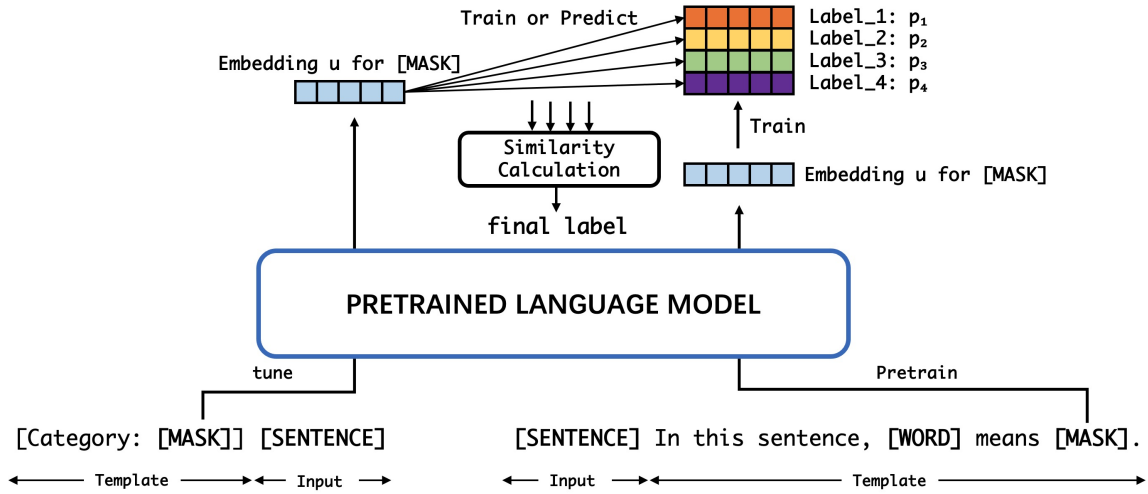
Train or Predict

Label_1: $p_1$
Label_2: $p_2$
Label_3: $p_3$
Label_4: $p_4$

Embedding u for [MASK]

Similarity Calculation

final label

Train

Embedding u for [MASK]

PRETRAINED LANGUAGE MODEL

tune

Pretrain

[Category: [MASK]] [SENTENCE]

[SENTENCE] In this sentence, [WORD] means [MASK].

Template

Input

Input

Template